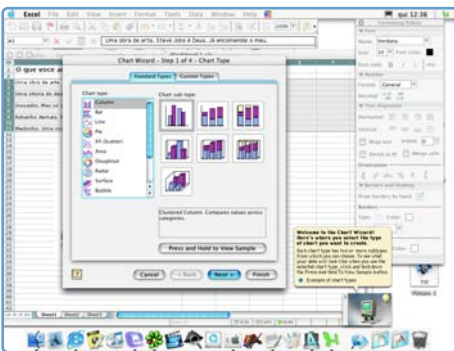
Excel File Edit View Insert Format Tools Data Window Help

qui 12:36

Uma obra de arte, Steve Jobs é Deus. Já encomendo o meu.

O que voce a

Uma obra de arte

Uma obra de arte

Ousado. Mas só

Rebanho demais

Medíocre. Um ma

Chart Wizard - Step 1 of 4 - Chart Type

Standard Types

Custom Types

Chart type:

Column

Bar

Line

Pie

XY (Scatter)

Area

Doughnut

Radar

Surface

Bubble

Chart sub-type:

Clustered Column. Compares values across categories.

Press and Hold to View Sample

?

Cancel

< Back

Next >

Finish

Welcome to the Chart Wizard! Here's where you select the type of chart you want to create.

Each chart type has two or more subtypes from which you can choose. To see what your data will look like when you use the selected chart type, click and hold down the Press and Hold To View Sample button.

Example of chart types

Formatting Palette

Font

Verdana

Size

Font color

Number

Format

General

Decimal

Text Alignment

Horizontal

Vertical

Wrap text

Shrink to fit

Merge cells

Orientation

Borders and Shading

Draw borders by hand

Borders

Type

Color

Sheet1

Sheet2

Sheet3

Ready